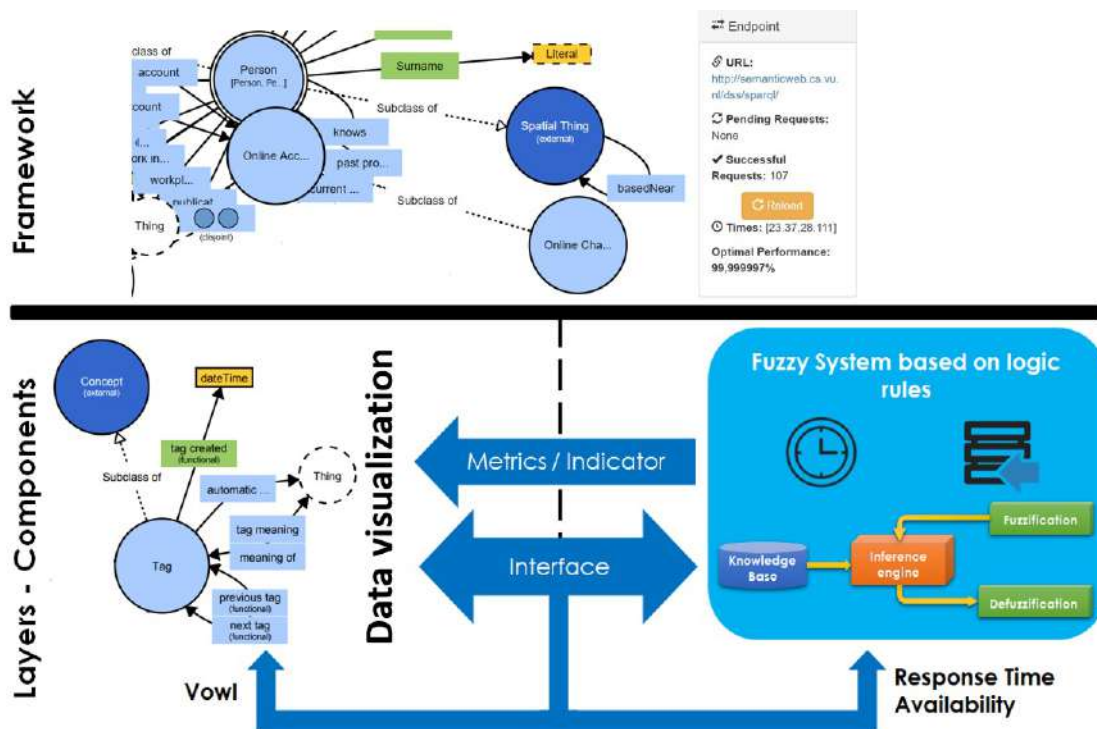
Framework

class of
account
count
(
ork in...
workpl...
publicat...
Thing
(disjoint)
Person
[Person, Pe...]
Online Acc...
knows
past pro...
current ...
Surname
Literal
Subclass of
Spatial Thing
(external)
basedNear
Subclass of
Online Cha...

Endpoint
URL:
http://semanticweb.cs.vu.nl/dss/sparql/
Pending Requests:
None
Successful Requests: 107
Reload
Times: [23.37,28.111]
Optimal Performance:
99,999997%

Layers - Components

Concept
(external)
dateTime
tag created
(functional)
Subclass of
automatic ...
Thing
tag meaning
meaning of
Tag
previous tag
(functional)
next tag
(functional)
Vowl

Data visualization

Metrics / Indicator
Interface

Fuzzy System based on logic rules
Fuzzification
Knowledge Base
Inference engine
Defuzzification

Response Time
Availability